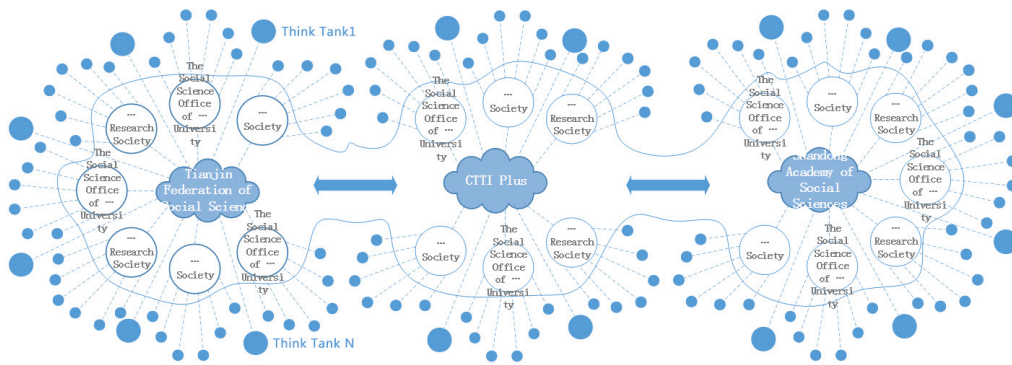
Think Tank1

… Research Society

The Social Science Office of … University

… Society

The Social Science Office of … University

Tianjin Federation of Social Scienc

… Research Society

… Society

The Social Science Office of … Universi ty

Think Tank N

The Social Science Office of … Universi ty

… Society

… Research Society

CTTI Plus

… Society

The Social Science Office of … Universi ty

… Research Society

The Social Science Office of … University

… Society

… Research Society

Shandong Academy of Social Sciences

The Social Science Office of … Universi ty

… Society

The Social Science Office of … Universi ty

… Research Society